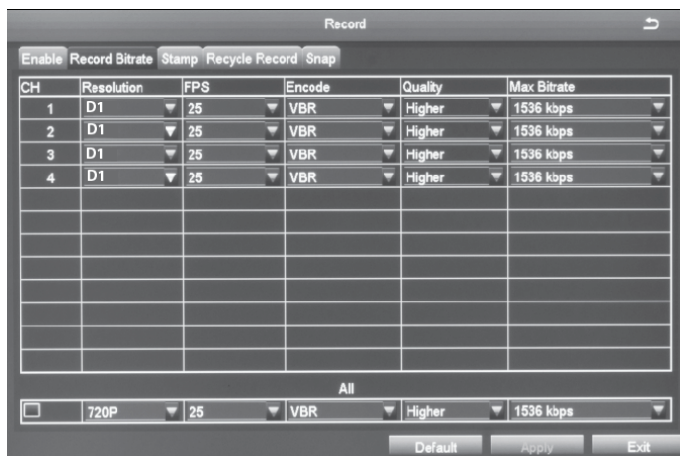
Record

Enable | Record Bitrate | Stamp | Recycle Record | Snap

| CH | Resolution | FPS | Encode | Quality | Max Bitrate |
|---|---|---|---|---|---|
| 1 | D1 | 25 | VBR | Higher | 1536 kbps |
| 2 | D1 | 25 | VBR | Higher | 1536 kbps |
| 3 | D1 | 25 | VBR | Higher | 1536 kbps |
| 4 | D1 | 25 | VBR | Higher | 1536 kbps |
| | | | | | |
| | | | | | |
| | | | | | |
| | | | | | |
| | | | | | |
| | | | | | |
| | | | | | |

All

| | 720P | 25 | VBR | Higher | 1536 kbps |
|---|---|---|---|---|---|

Default Apply Exit